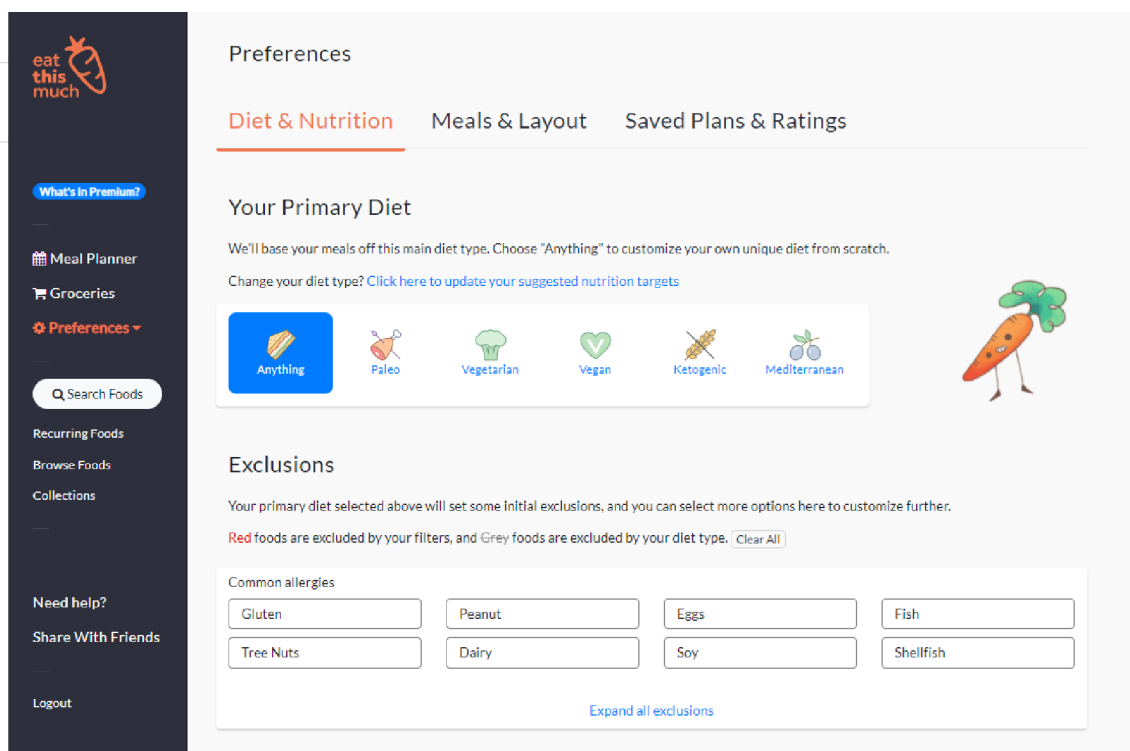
eat this much

What's in Premium?

Meal Planner
Groceries
Preferences

Search Foods

Recurring Foods
Browse Foods
Collections

Need help?
Share With Friends

Logout

Preferences

Diet & Nutrition Meals & Layout Saved Plans & Ratings

Your Primary Diet

We'll base your meals off this main diet type. Choose "Anything" to customize your own unique diet from scratch.

Change your diet type? Click here to update your suggested nutrition targets

Anything Paleo Vegetarian Vegan Ketogenic Mediterranean

Exclusions

Your primary diet selected above will set some initial exclusions, and you can select more options here to customize further.

Red foods are excluded by your filters, and Grey foods are excluded by your diet type. Clear All

Common allergies

| Gluten | Peanut | Eggs | Fish |
|---|---|---|---|
| Tree Nuts | Dairy | Soy | Shellfish |

Expand all exclusions